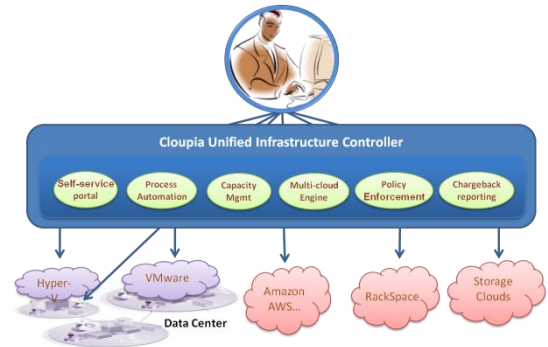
Cloupia Unified Infrastructure Controller

Self-service portal

Process Automation

Capacity Mgmt

Multi-cloud Engine

Policy Enforcement

Chargeback reporting

Hyper-V

VMware

Data Center

Amazon AWS...

RackSpace

Storage Clouds